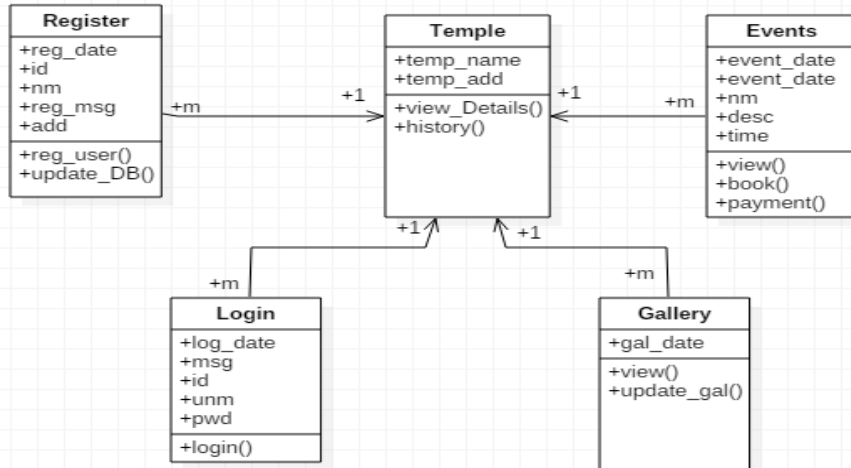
Register
+reg_date
+id
+nm
+reg_msg
+add
+reg_user()
+update_DB()

+m

+1

Temple
+temp_name
+temp_add
+view_Details()
+history()

+1

+m

Events
+event_date
+event_date
+nm
+desc
+time
+view()
+book()
+payment()

+1

+1

+m

+m

Login
+log_date
+msg
+id
+unm
+pwd
+login()

Gallery
+gal_date
+view()
+update_gal()